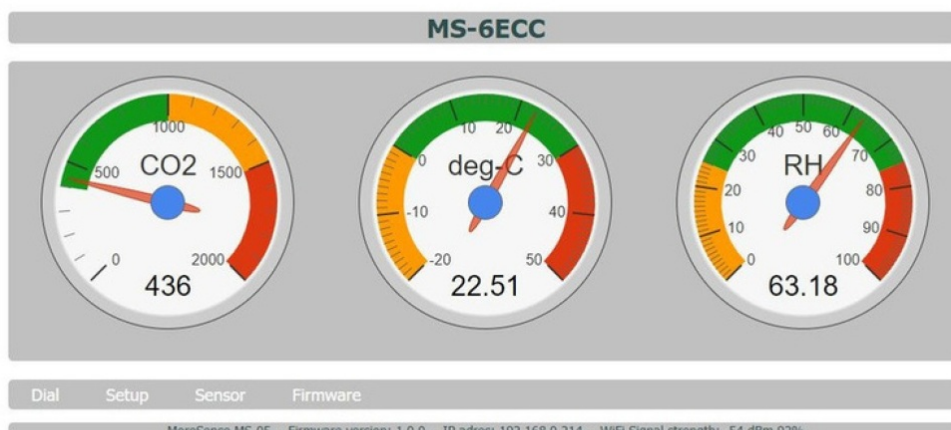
MS-6ECC

1000
500
CO2
1500
0
2000
436

10
20
0
deg-C
30
-10
40
-20
50
22.51

40
50
60
30
RH
70
20
80
10
90
0
100
63.18

Dial Setup Sensor Firmware

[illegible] Firmware version: 1.0.0 IP adres: 192.168.0.214 WiFi Signal strength: -54 dBm 92%